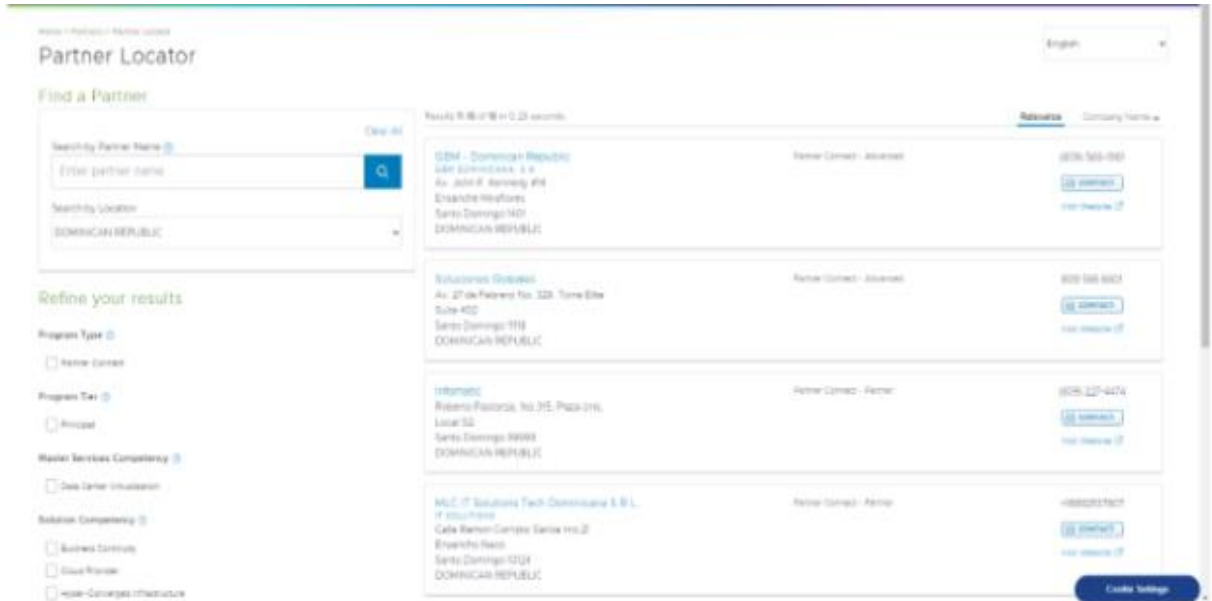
Home / Partners / Partner Locator

Partner Locator

English

Find a Partner

Clear All

Search by Partner Name

Enter partner name

Search by Location

DOMINICAN REPUBLIC

Refine your results

Program Type

Partner Connect

Program Tier

Principal

Master Services Competency

Data Center Virtualization

Solution Competency

Business Continuity

Cloud Provider

Hyper-Converged Infrastructure

Results 1-18 of 18 in 0.23 seconds

Relevance

Company Name

GBM - Dominican Republic
GBM DOMINICANA, S.A.
Av. John F. Kennedy #14
Ensanche Miraflores
Santo Domingo 1401
DOMINICAN REPUBLIC

Partner Connect - Advanced

(809) 565-1510

CONTACT

Visit Website

Soluciones Globales
Av. 27 de Febrero No. 328, Torre Elite
Suite 402
Santo Domingo 1118
DOMINICAN REPUBLIC

Partner Connect - Advanced

809 566 6601

CONTACT

Visit Website

Infomatic
Roberto Pastoriza, No.315, Plaza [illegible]
Local 52
Santo Domingo 99999
DOMINICAN REPUBLIC

Partner Connect - Partner

(809) 227-4474

CONTACT

Visit Website

MLC IT Solutions Tech Dominicana S.R.L.
IT SOLUTIONS
Calle Ramon Corripio Sarisa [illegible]
Ensanche Naco
Santo Domingo 10124
DOMINICAN REPUBLIC

Partner Connect - Partner

+18092517807

CONTACT

Visit Website

Cookie Settings